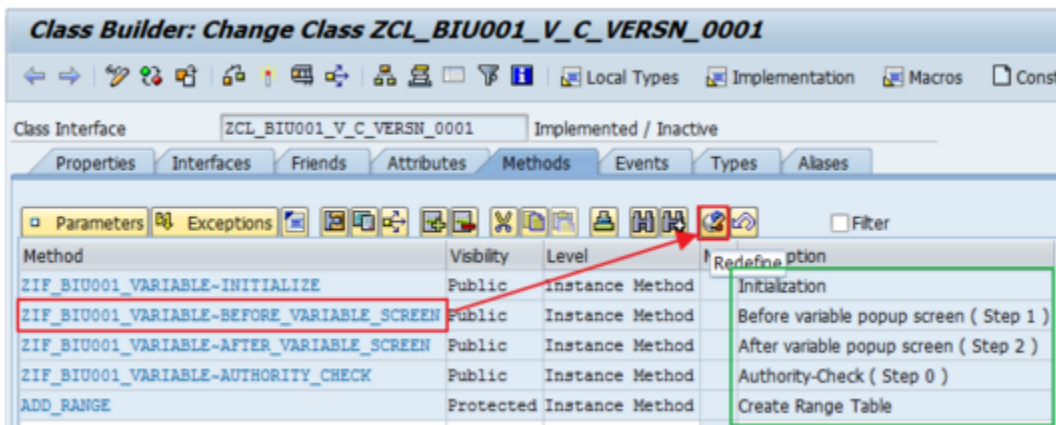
Class Builder: Change Class ZCL_BIU001_V_C_VERSN_0001

Local Types Implementation Macros Cons

Class Interface ZCL_BIU001_V_C_VERSN_0001 Implemented / Inactive

Properties Interfaces Friends Attributes Methods Events Types Aliases

Parameters Exceptions Filter

Redefine

| Method | Visibility | Level | M | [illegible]ption |
|---|---|---|---|---|
| ZIF_BIU001_VARIABLE~INITIALIZE | Public | Instance Method | | Initialization |
| ZIF_BIU001_VARIABLE~BEFORE_VARIABLE_SCREEN | Public | Instance Method | | Before variable popup screen ( Step 1 ) |
| ZIF_BIU001_VARIABLE~AFTER_VARIABLE_SCREEN | Public | Instance Method | | After variable popup screen ( Step 2 ) |
| ZIF_BIU001_VARIABLE~AUTHORITY_CHECK | Public | Instance Method | | Authority-Check ( Step 0 ) |
| ADD_RANGE | Protected | Instance Method | | Create Range Table |